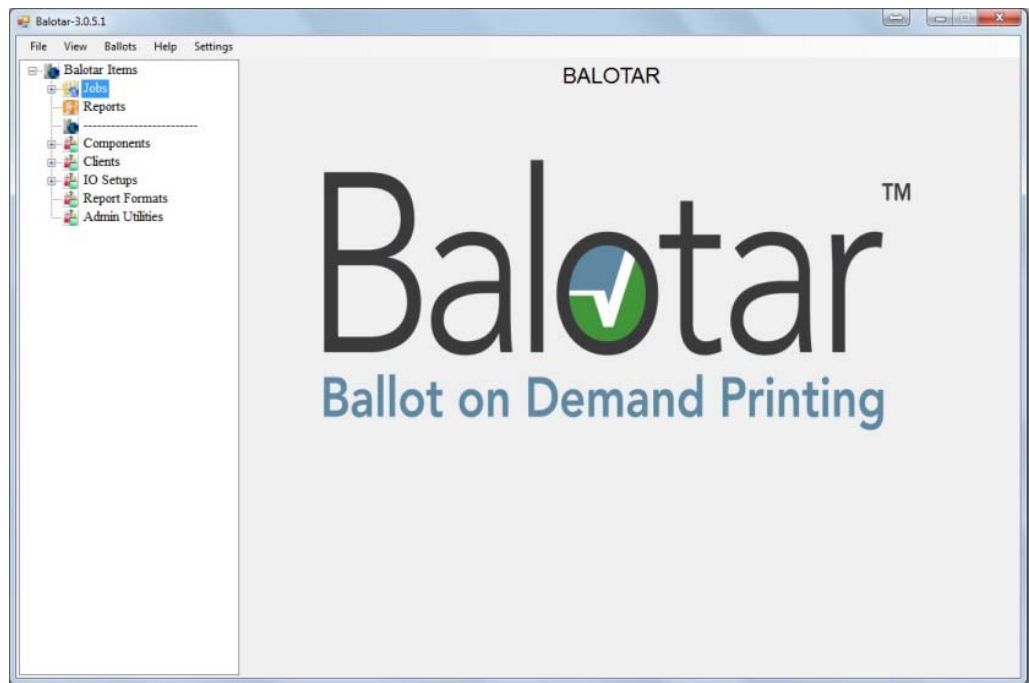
Balotar-3.0.5.1

File View Ballots Help Settings

Balotar Items
Jobs
Reports
--------------------------
Components
Clients
IO Setups
Report Formats
Admin Utilities

BALOTAR

Balotar™
Ballot on Demand Printing